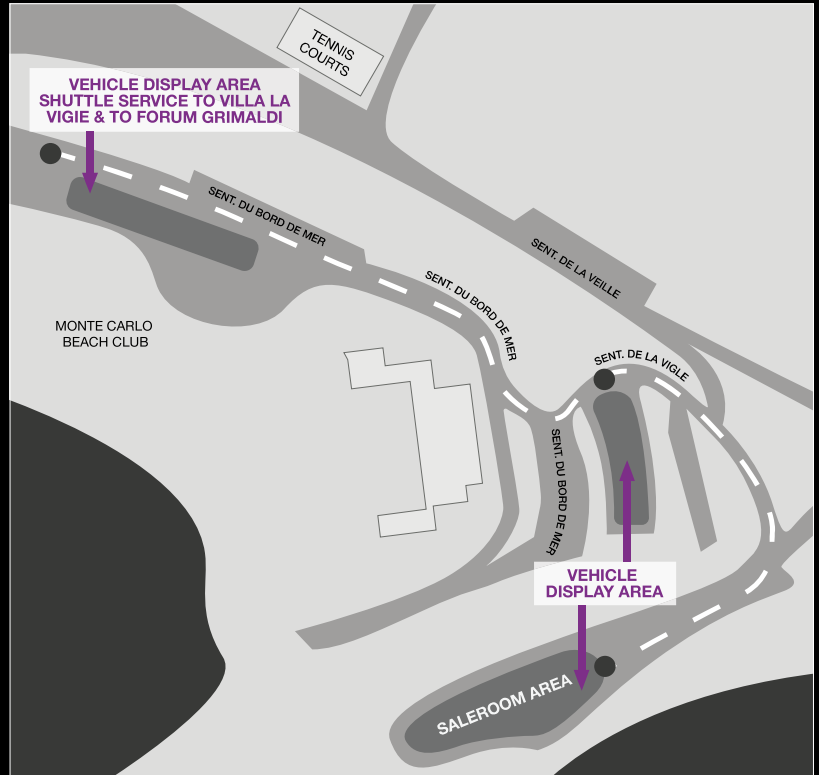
TENNIS COURTS

VEHICLE DISPLAY AREA
SHUTTLE SERVICE TO VILLA LA VIGIE & TO FORUM GRIMALDI

SENT. DU BORD DE MER

SENT. DE LA VEILLE

SENT. DU BORD DE MER

MONTE CARLO BEACH CLUB

SENT. DE LA VIGIE

SENT. DU BORD DE MER

VEHICLE DISPLAY AREA

SALEROOM AREA